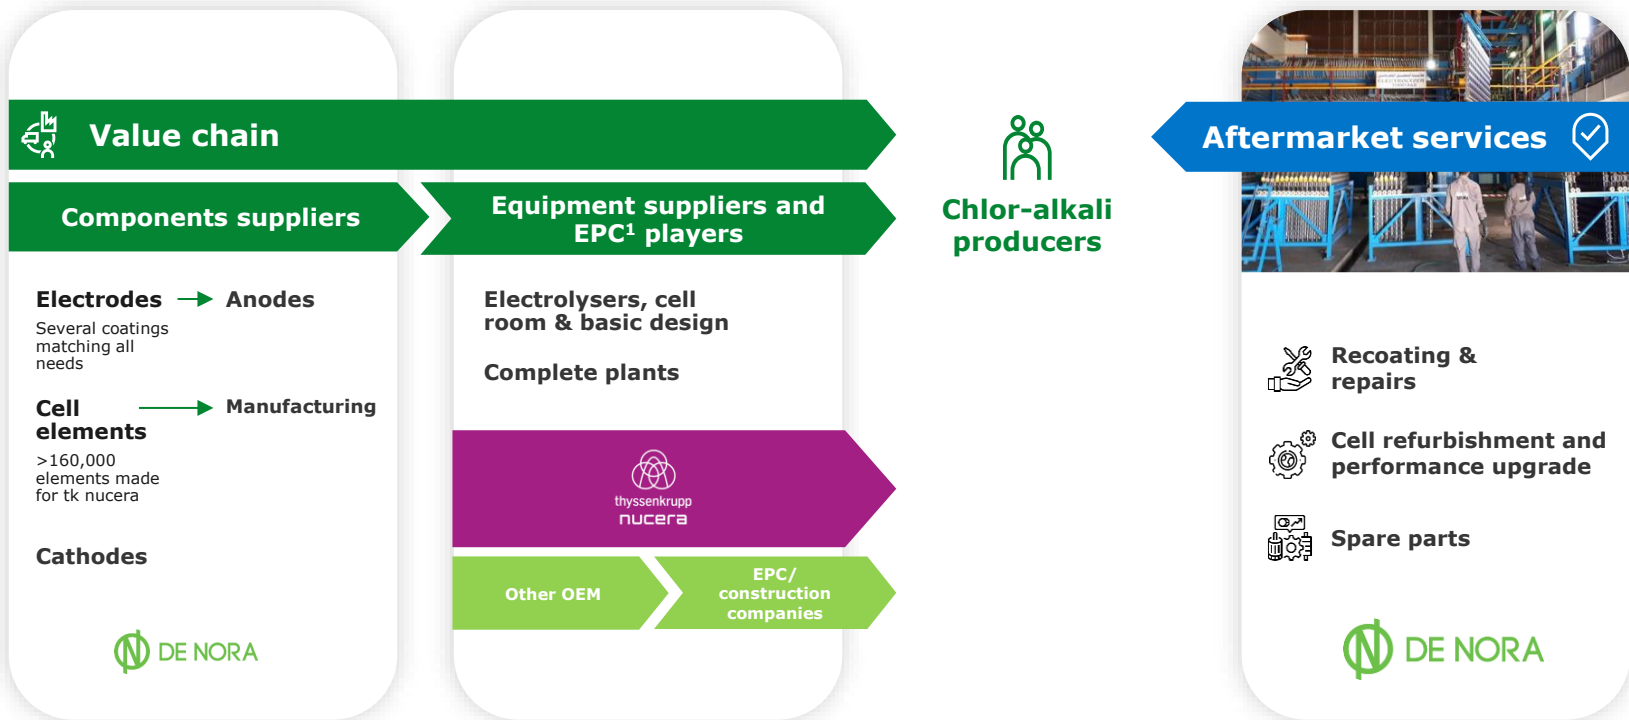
Value chain

Components suppliers

Equipment suppliers and EPC¹ players

Chlor-alkali producers

Aftermarket services

Electrodes → Anodes

Several coatings matching all needs

Cell elements → Manufacturing

>160,000 elements made for tk nucera

Cathodes

DE NORA

Electrolysers, cell room & basic design

Complete plants

thyssenkrupp nucera

Other OEM

EPC/ construction companies

Recoating & repairs

Cell refurbishment and performance upgrade

Spare parts

DE NORA